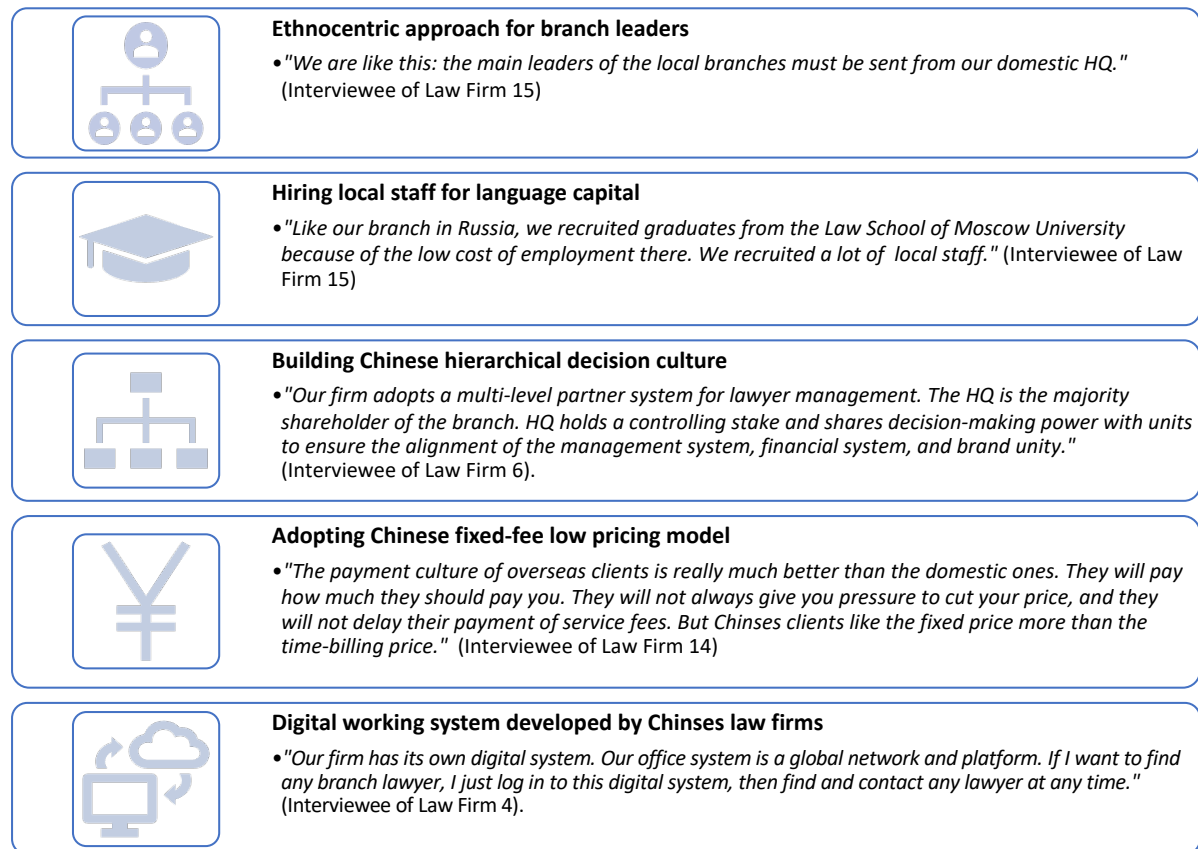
**Ethnocentric approach for branch leaders**

•"We are like this: the main leaders of the local branches must be sent from our domestic HQ." (Interviewee of Law Firm 15)

**Hiring local staff for language capital**

•"Like our branch in Russia, we recruited graduates from the Law School of Moscow University because of the low cost of employment there. We recruited a lot of local staff." (Interviewee of Law Firm 15)

**Building Chinese hierarchical decision culture**

•"Our firm adopts a multi-level partner system for lawyer management. The HQ is the majority shareholder of the branch. HQ holds a controlling stake and shares decision-making power with units to ensure the alignment of the management system, financial system, and brand unity." (Interviewee of Law Firm 6).

**Adopting Chinese fixed-fee low pricing model**

•"The payment culture of overseas clients is really much better than the domestic ones. They will pay how much they should pay you. They will not always give you pressure to cut your price, and they will not delay their payment of service fees. But Chinses clients like the fixed price more than the time-billing price." (Interviewee of Law Firm 14)

**Digital working system developed by Chinses law firms**

•"Our firm has its own digital system. Our office system is a global network and platform. If I want to find any branch lawyer, I just log in to this digital system, then find and contact any lawyer at any time." (Interviewee of Law Firm 4).